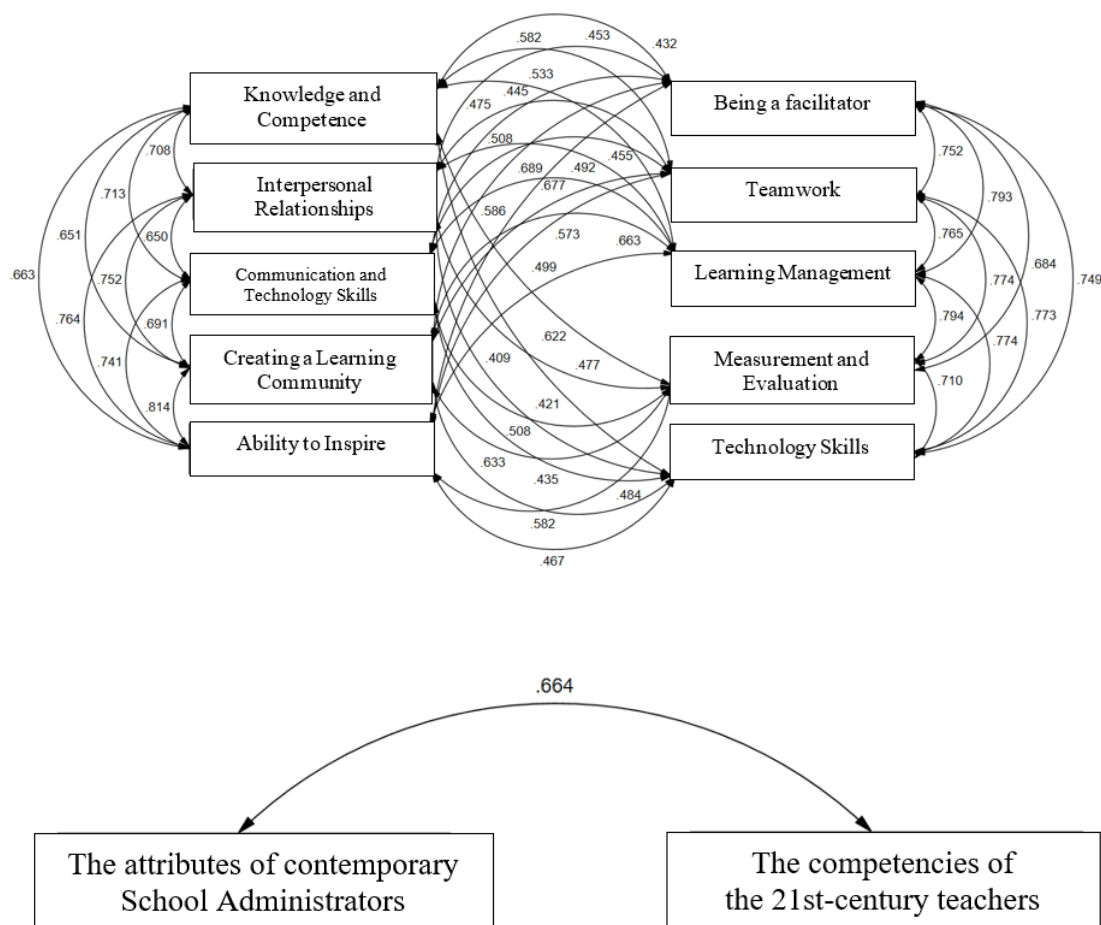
.582
.453
.432
.533
.475
.445
Knowledge and Competence
Being a facilitator
.508
.708
.752
Interpersonal Relationships
.689
.492
.455
.713
.677
Teamwork
.793
.651
.586
.650
.573
.765
.663
.752
.663
Communication and Technology Skills
Learning Management
.684
.749
.499
.774
.764
.691
.794
.773
Creating a Learning Community
.622
.741
Measurement and Evaluation
.409
.477
.774
.814
.710
.421
Ability to Inspire
.508
Technology Skills
.633
.435
.484
.582
.467

.664

The attributes of contemporary School Administrators

The competencies of the 21st-century teachers